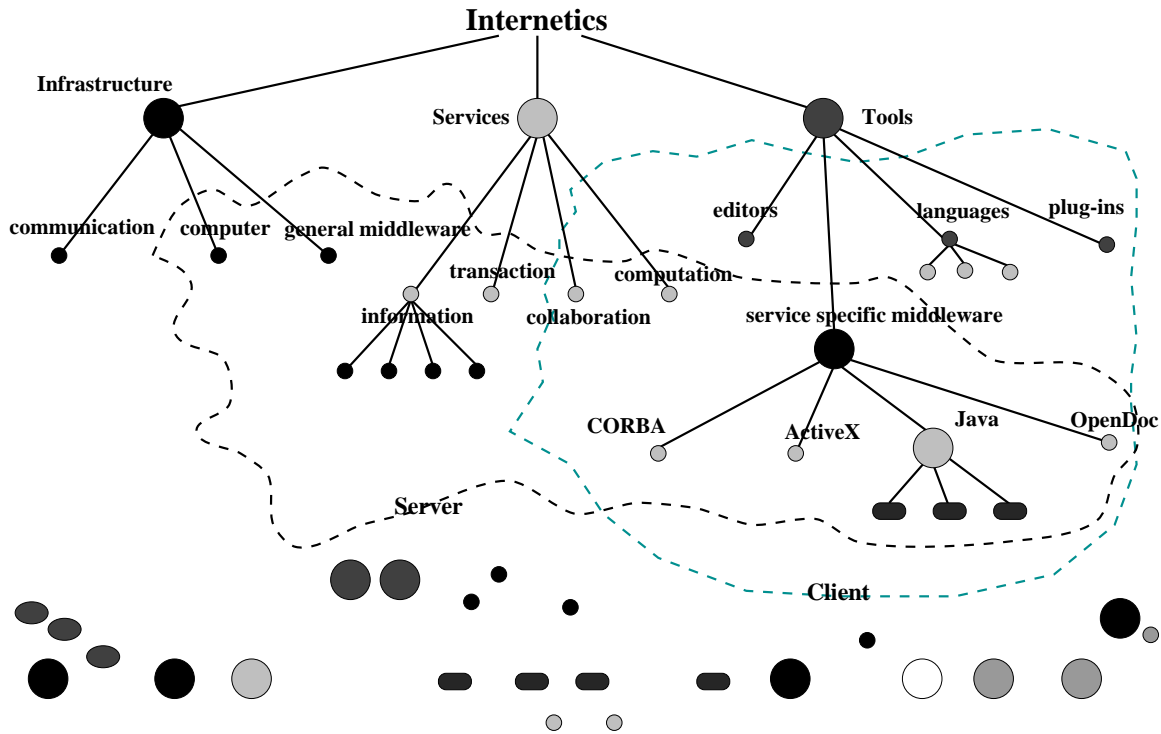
Internetics

Infrastructure

Services

Tools

communication

computer

general middleware

editors

languages

plug-ins

transaction

computation

information

collaboration

service specific middleware

CORBA

ActiveX

Java

OpenDoc

Server

Client